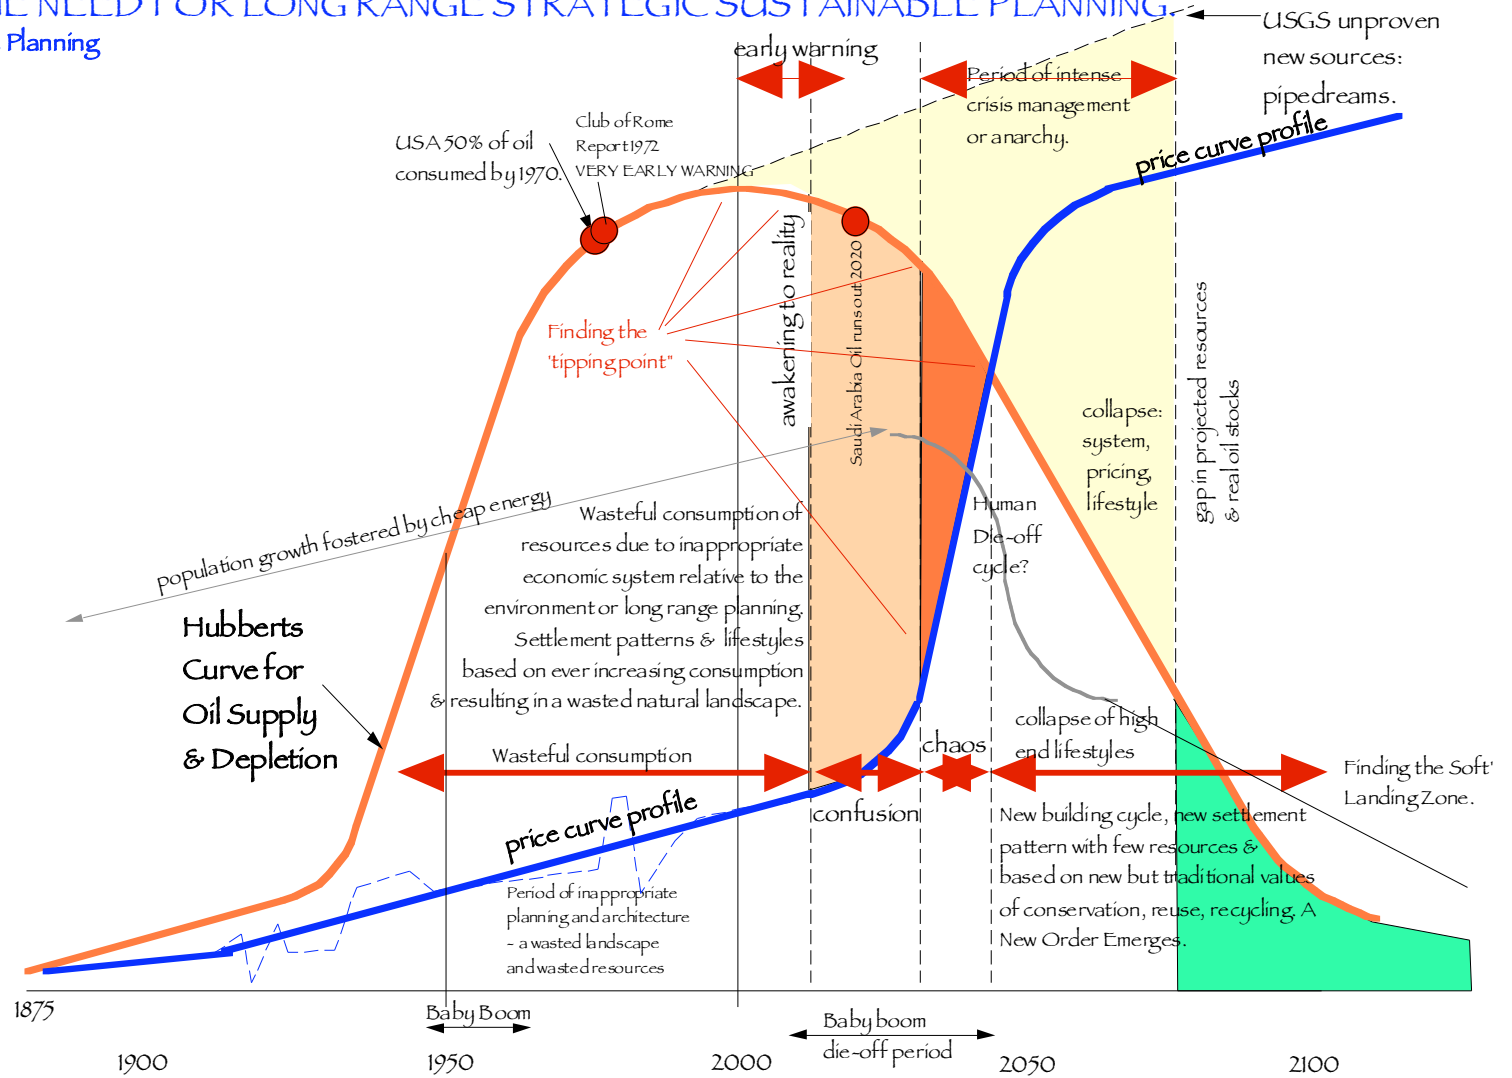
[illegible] NEED FOR LONG RANGE STRATEGIC SUSTAINABLE PLANNING

Planning

early warning

Period of intense crisis management or anarchy.

USGS unproven new sources: pipedreams.

price curve profile

USA 50% of oil consumed by 1970.

Club of Rome Report 1972 VERY EARLY WARNING

awakening to reality

Saudi Arabia Oil runs out 2020

Finding the 'tipping point"

collapse: system, pricing, lifestyle

gap in projected resources & real oil stocks

population growth fostered by cheap energy

Wasteful consumption of resources due to inappropriate economic system relative to the environment or long range planning. Settlement patterns & lifestyles based on ever increasing consumption & resulting in a wasted natural landscape.

Human Die-off cycle?

Hubberts Curve for Oil Supply & Depletion

Wasteful consumption

chaos

collapse of high end lifestyles

Finding the Soft' Landing Zone.

price curve profile

confusion

New building cycle, new settlement pattern with few resources & based on new but traditional values of conservation, reuse, recycling. A New Order Emerges.

Period of inappropriate planning and architecture - a wasted landscape and wasted resources

1875

Baby Boom

Baby boom die-off period

1900

1950

2000

2050

2100